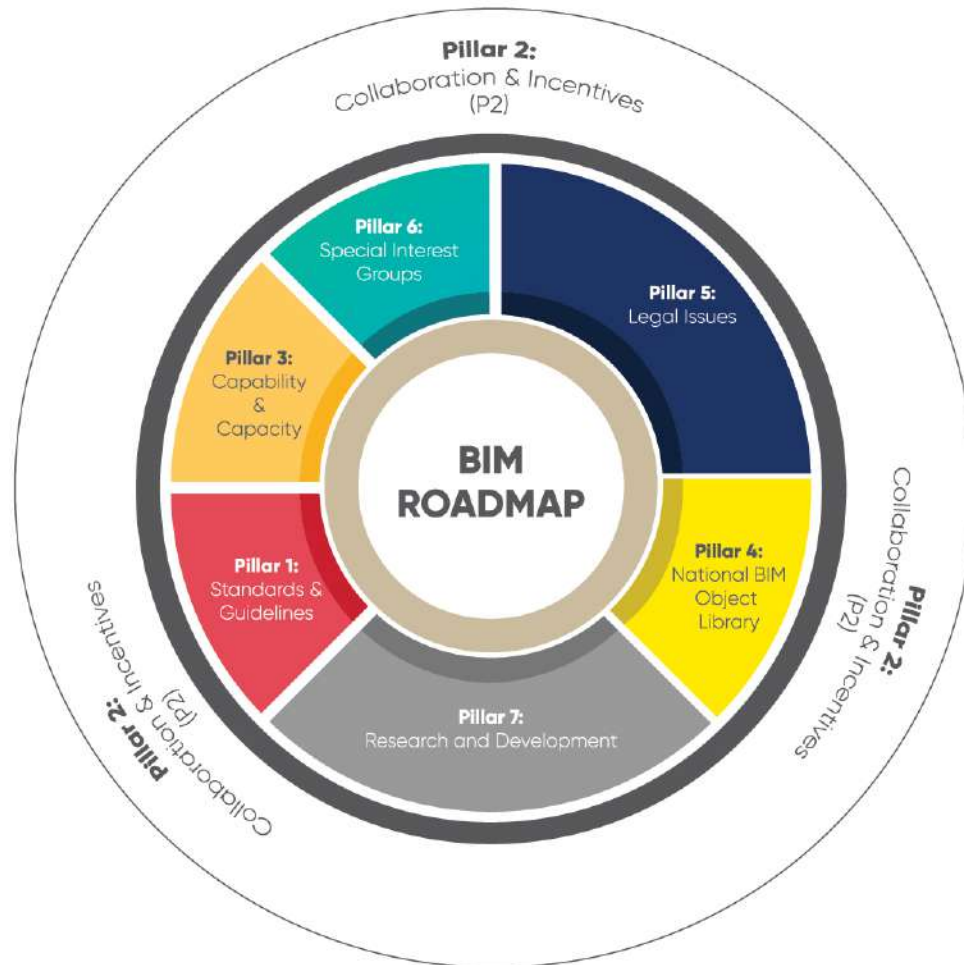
Pillar 2:
Collaboration & Incentives
(P2)

Pillar 6:
Special Interest
Groups

Pillar 5:
Legal Issues

Pillar 3:
Capability
&
Capacity

BIM
ROADMAP

Pillar 1:
Standards &
Guidelines

Pillar 4:
National BIM
Object
Library

Pillar 7:
Research and Development

Pillar 2:
Collaboration & Incentives
(P2)

Pillar 2:
Collaboration & Incentives
(P2)